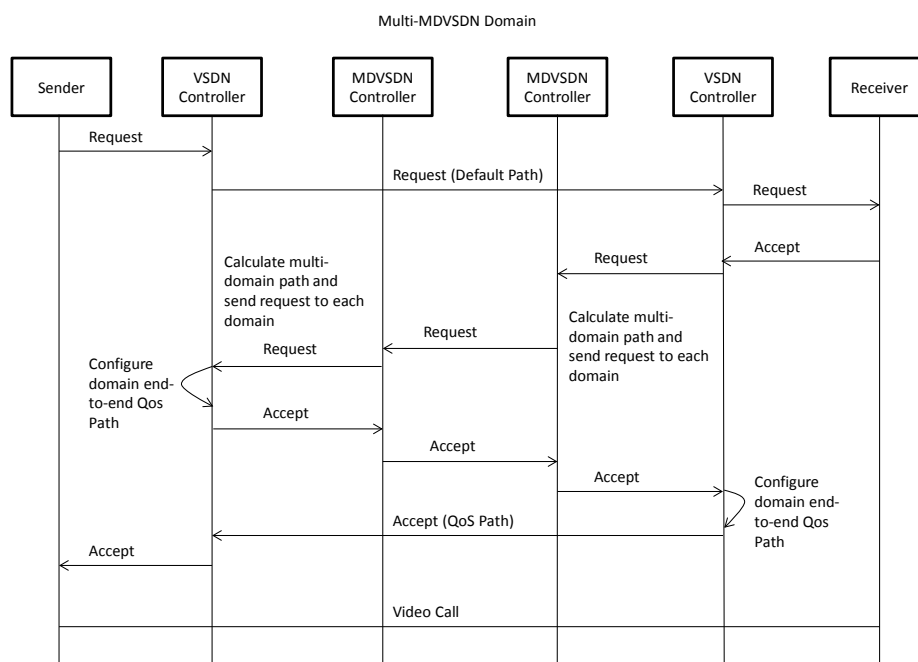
Multi-MDVSDN Domain

Sender

VSDN Controller

MDVSDN Controller

MDVSDN Controller

VSDN Controller

Receiver

Request

Request (Default Path)

Request

Accept

Request

Calculate multi-domain path and send request to each domain

Calculate multi-domain path and send request to each domain

Request

Request

Configure domain end-to-end Qos Path

Accept

Accept

Accept

Configure domain end-to-end Qos Path

Accept (QoS Path)

Accept

Video Call